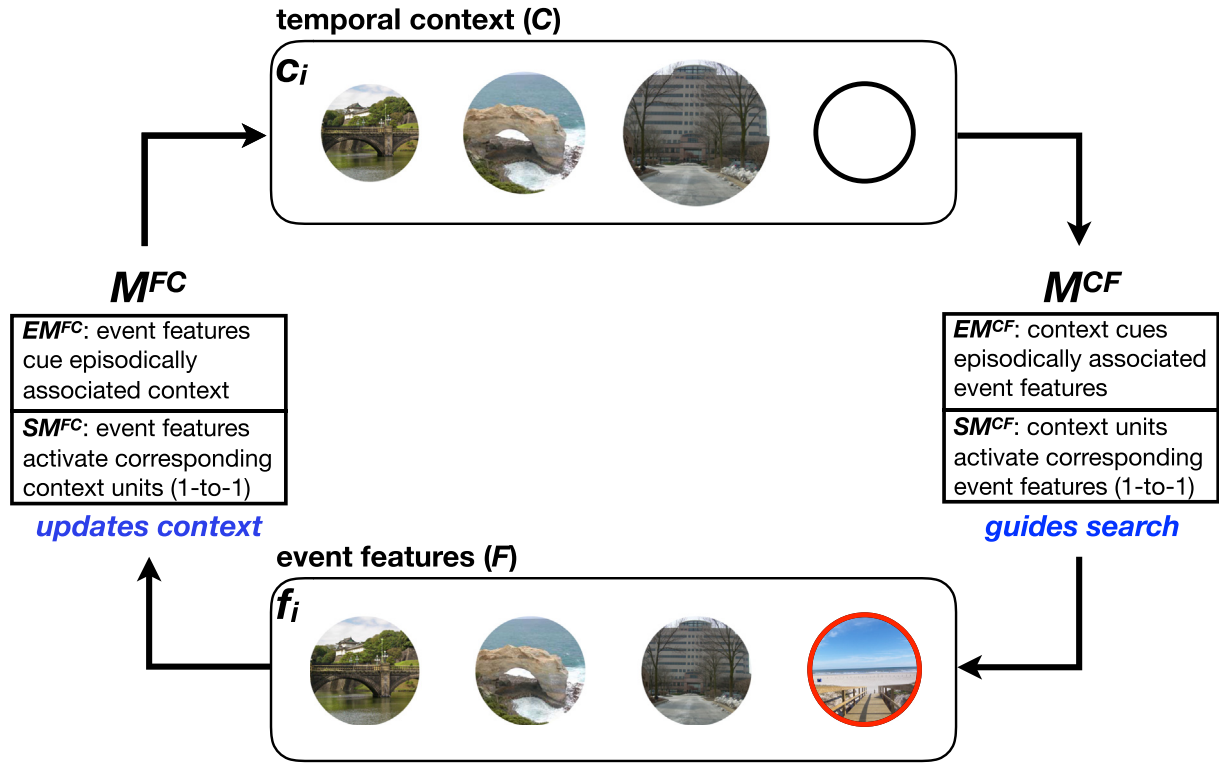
temporal context ($C$)

$c_i$

$M^{FC}$

$EM^{FC}$: event features cue episodically associated context

$SM^{FC}$: event features activate corresponding context units (1-to-1)

updates context

$M^{CF}$

$EM^{CF}$: context cues episodically associated event features

$SM^{CF}$: context units activate corresponding event features (1-to-1)

guides search

event features ($F$)

$f_i$